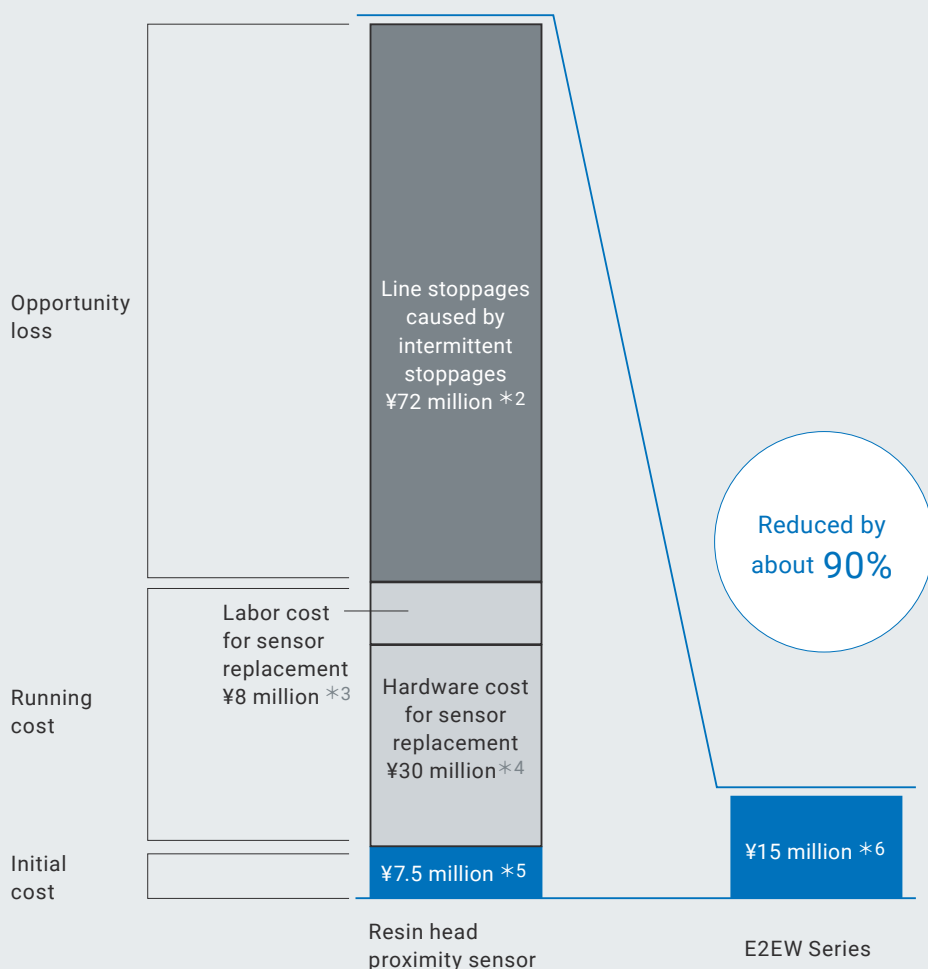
Opportunity loss

Line stoppages caused by intermittent stoppages ¥72 million ∗2

Reduced by about 90%

Labor cost for sensor replacement ¥8 million ∗3

Running cost

Hardware cost for sensor replacement ¥30 million∗4

Initial cost

¥7.5 million ∗5

¥15 million ∗6

Resin head proximity sensor

E2EW Series